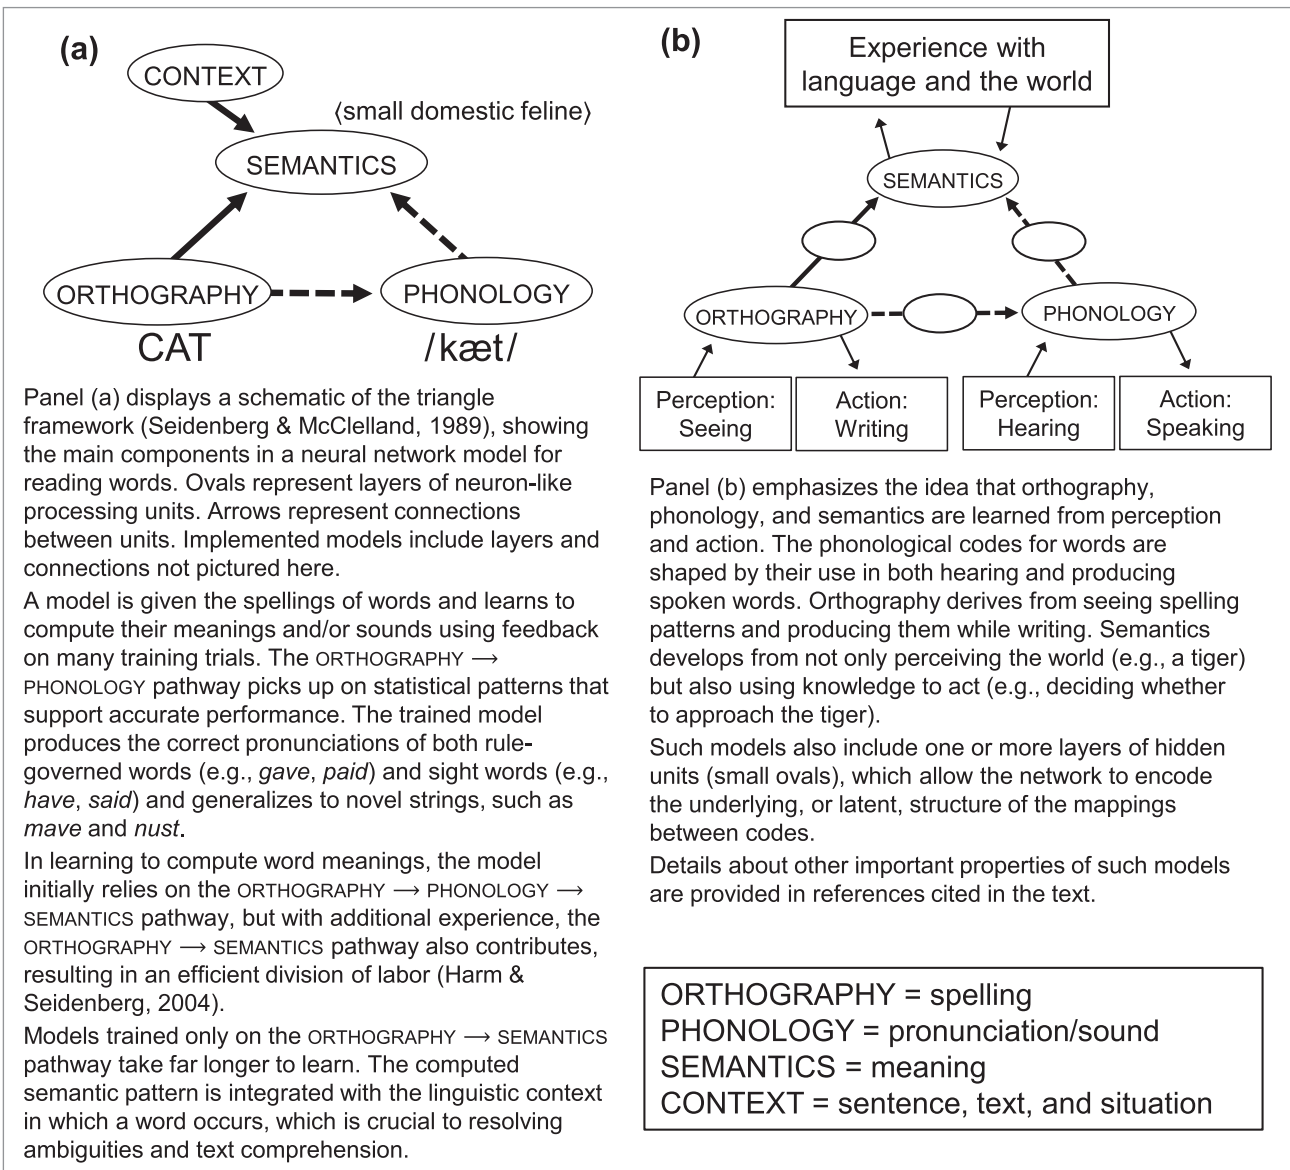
(a)

CONTEXT

⟨small domestic feline⟩

SEMANTICS

ORTHOGRAPHY

PHONOLOGY

CAT

/kæt/

Panel (a) displays a schematic of the triangle framework (Seidenberg & McClelland, 1989), showing the main components in a neural network model for reading words. Ovals represent layers of neuron-like processing units. Arrows represent connections between units. Implemented models include layers and connections not pictured here.

A model is given the spellings of words and learns to compute their meanings and/or sounds using feedback on many training trials. The ORTHOGRAPHY ⟶ PHONOLOGY pathway picks up on statistical patterns that support accurate performance. The trained model produces the correct pronunciations of both rule-governed words (e.g., *gave*, *paid*) and sight words (e.g., *have*, *said*) and generalizes to novel strings, such as *mave* and *nust*.

In learning to compute word meanings, the model initially relies on the ORTHOGRAPHY ⟶ PHONOLOGY ⟶ SEMANTICS pathway, but with additional experience, the ORTHOGRAPHY ⟶ SEMANTICS pathway also contributes, resulting in an efficient division of labor (Harm & Seidenberg, 2004).

Models trained only on the ORTHOGRAPHY ⟶ SEMANTICS pathway take far longer to learn. The computed semantic pattern is integrated with the linguistic context in which a word occurs, which is crucial to resolving ambiguities and text comprehension.

(b)

Experience with language and the world

SEMANTICS

ORTHOGRAPHY

PHONOLOGY

Perception: Seeing

Action: Writing

Perception: Hearing

Action: Speaking

Panel (b) emphasizes the idea that orthography, phonology, and semantics are learned from perception and action. The phonological codes for words are shaped by their use in both hearing and producing spoken words. Orthography derives from seeing spelling patterns and producing them while writing. Semantics develops from not only perceiving the world (e.g., a tiger) but also using knowledge to act (e.g., deciding whether to approach the tiger).

Such models also include one or more layers of hidden units (small ovals), which allow the network to encode the underlying, or latent, structure of the mappings between codes.

Details about other important properties of such models are provided in references cited in the text.

ORTHOGRAPHY = spelling
PHONOLOGY = pronunciation/sound
SEMANTICS = meaning
CONTEXT = sentence, text, and situation